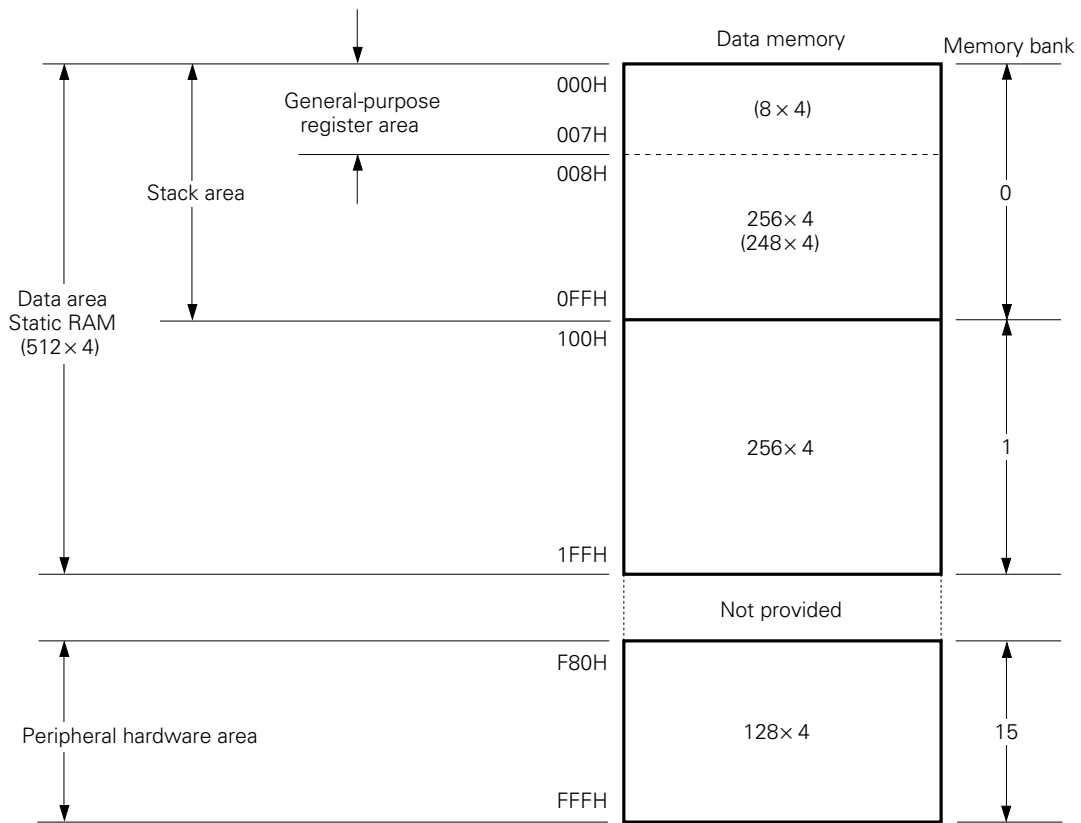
Data memory

Memory bank

General-purpose register area

Stack area

Data area Static RAM ($512 \times 4$)

000H

007H

008H

0FFH

100H

1FFH

F80H

FFFH

($8 \times 4$)

$256 \times 4$ ($248 \times 4$)

$256 \times 4$

Not provided

$128 \times 4$

0

1

15

Peripheral hardware area